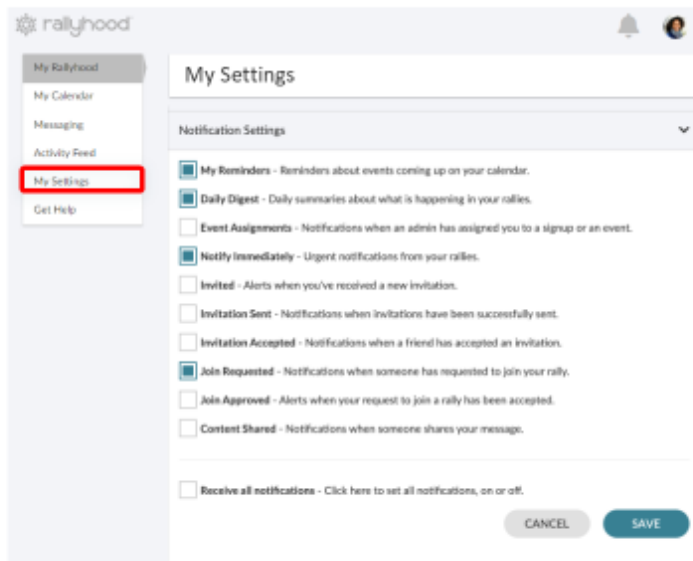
rallyhood

My Rallyhood
My Calendar
Messaging
Activity Feed
My Settings
Get Help

My Settings

Notification Settings

My Reminders - Reminders about events coming up on your calendar.

Daily Digest - Daily summaries about what is happening in your rallies.

Event Assignments - Notifications when an admin has assigned you to a signup or an event.

Notify Immediately - Urgent notifications from your rallies.

Invited - Alerts when you've received a new invitation.

Invitation Sent - Notifications when invitations have been successfully sent.

Invitation Accepted - Notifications when a friend has accepted an invitation.

Join Requested - Notifications when someone has requested to join your rally.

Join Approved - Alerts when your request to join a rally has been accepted.

Content Shared - Notifications when someone shares your message.

Receive all notifications - Click here to set all notifications, on or off.

CANCEL
SAVE